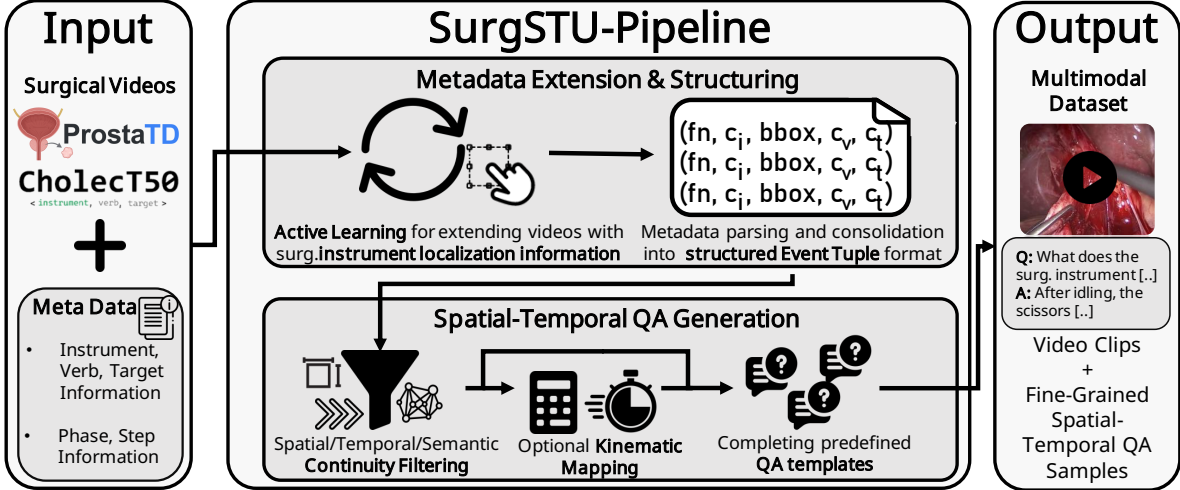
Input

Surgical Videos

ProstaTD

CholecT50

< instrument, verb, target >

+

Meta Data

• Instrument, Verb, Target Information

• Phase, Step Information

SurgSTU-Pipeline

Metadata Extension & Structuring

(fn, $c_i$, bbox, $c_v$, $c_t$)
(fn, $c_i$, bbox, $c_v$, $c_t$)
(fn, $c_i$, bbox, $c_v$, $c_t$)

Active Learning for extending videos with surg. instrument localization information

Metadata parsing and consolidation into structured Event Tuple format

Spatial-Temporal QA Generation

Spatial/Temporal/Semantic Continuity Filtering

Optional Kinematic Mapping

Completing predefined QA templates

Output

Multimodal Dataset

Q: What does the surg. instrument [..]
A: After idling, the scissors [..]

Video Clips + Fine-Grained Spatial-Temporal QA Samples